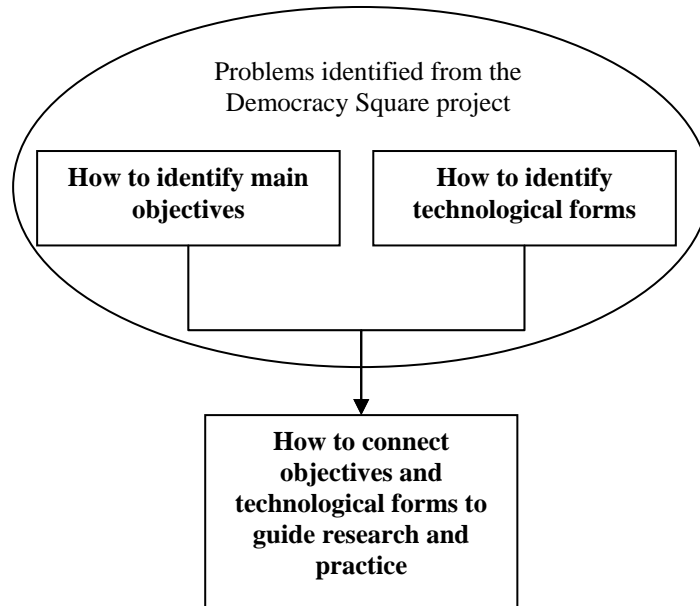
Problems identified from the Democracy Square project

**How to identify main objectives**

**How to identify technological forms**

**How to connect objectives and technological forms to guide research and practice**